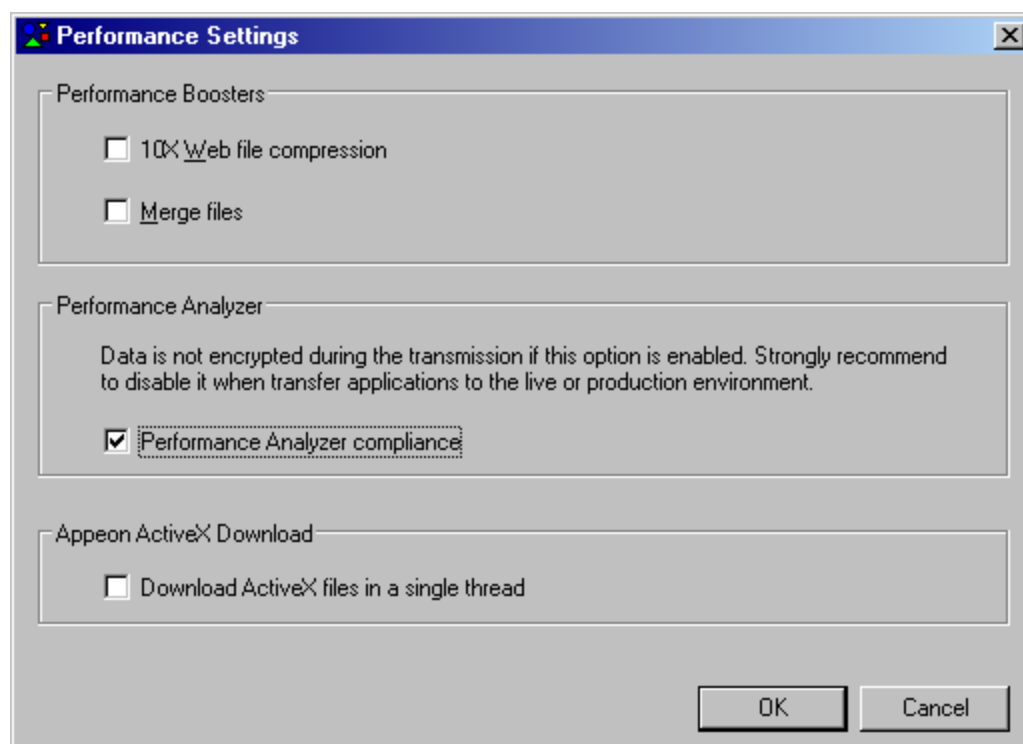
Performance Settings

Performance Boosters

10X Web file compression

Merge files

Performance Analyzer

Data is not encrypted during the transmission if this option is enabled. Strongly recommend to disable it when transfer applications to the live or production environment.

Performance Analyzer compliance

Appeon ActiveX Download

Download ActiveX files in a single thread

OK

Cancel